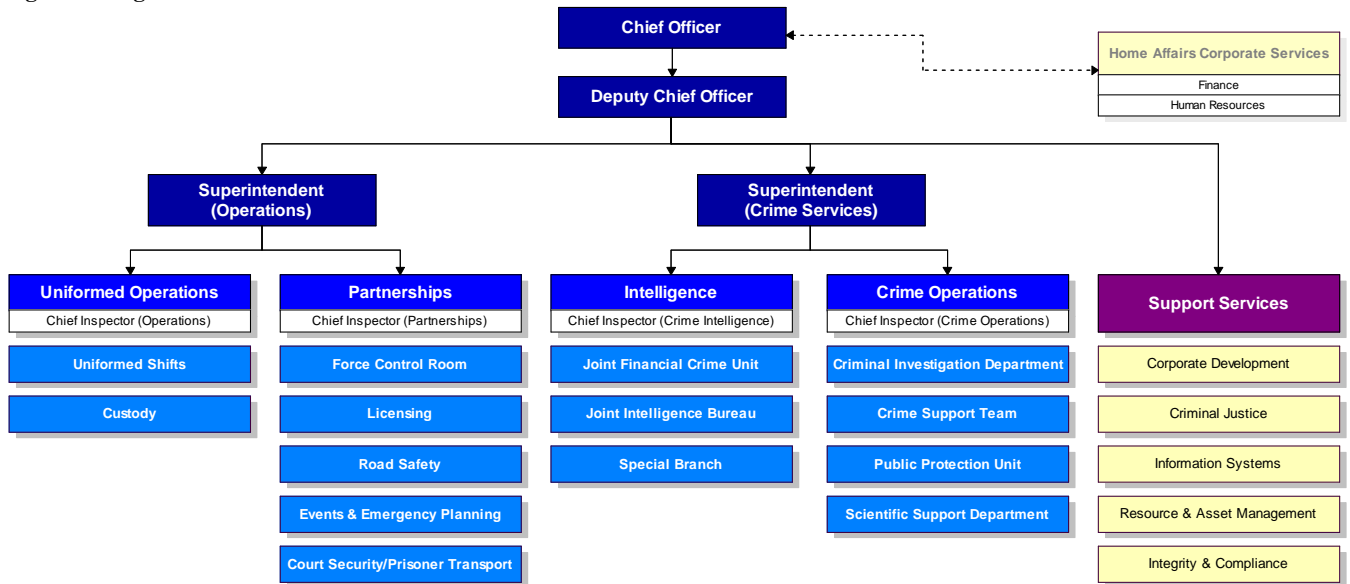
Chief Officer

Home Affairs Corporate Services
Finance
Human Resources

Deputy Chief Officer

Superintendent (Operations)

Superintendent (Crime Services)

Uniformed Operations
Chief Inspector (Operations)
Uniformed Shifts
Custody

Partnerships
Chief Inspector (Partnerships)
Force Control Room
Licensing
Road Safety
Events & Emergency Planning
Court Security/Prisoner Transport

Intelligence
Chief Inspector (Crime Intelligence)
Joint Financial Crime Unit
Joint Intelligence Bureau
Special Branch

Crime Operations
Chief Inspector (Crime Operations)
Criminal Investigation Department
Crime Support Team
Public Protection Unit
Scientific Support Department

Support Services
Corporate Development
Criminal Justice
Information Systems
Resource & Asset Management
Integrity & Compliance